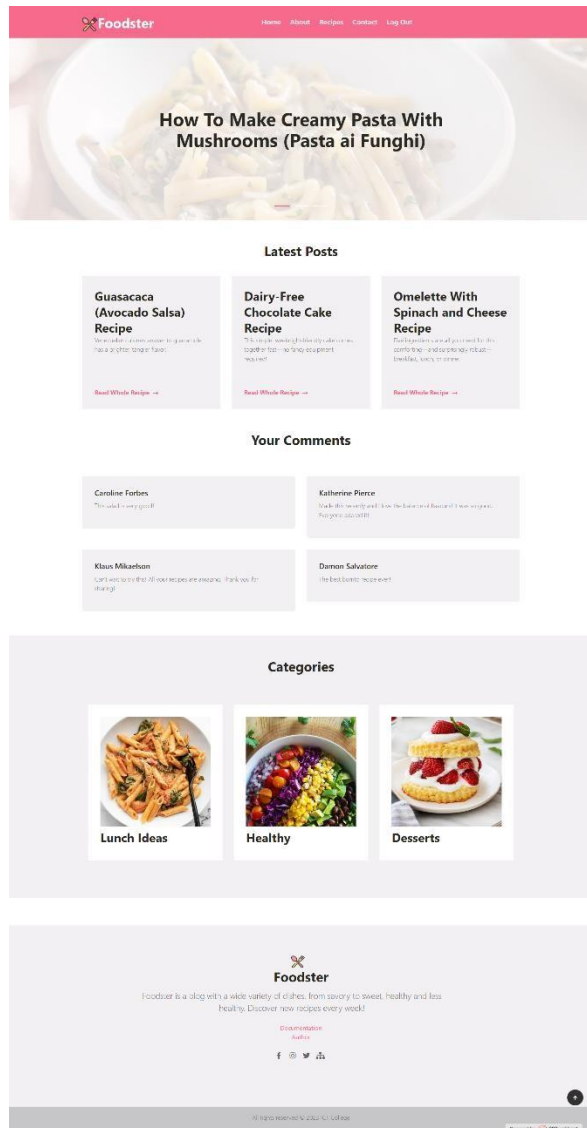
Foodster

Home About Recipes Contact Log Out

How To Make Creamy Pasta With Mushrooms (Pasta ai Funghi)

Latest Posts

Guasacaca (Avocado Salsa) Recipe

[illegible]

Read Whole Recipe →

Dairy-Free Chocolate Cake Recipe

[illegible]

Read Whole Recipe →

Omelette With Spinach and Cheese Recipe

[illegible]

Read Whole Recipe →

Your Comments

Caroline Forbes

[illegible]

Katherine Pierce

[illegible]

Klaus Mikaelson

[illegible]

Damon Salvatore

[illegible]

Categories

Lunch Ideas

Healthy

Desserts

Foodster

Foodster is a blog with a wide variety of dishes, from savory to sweet, healthy and less healthy. Discover new recipes every week!

Documentation

Author

All rights reserved © 2023 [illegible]